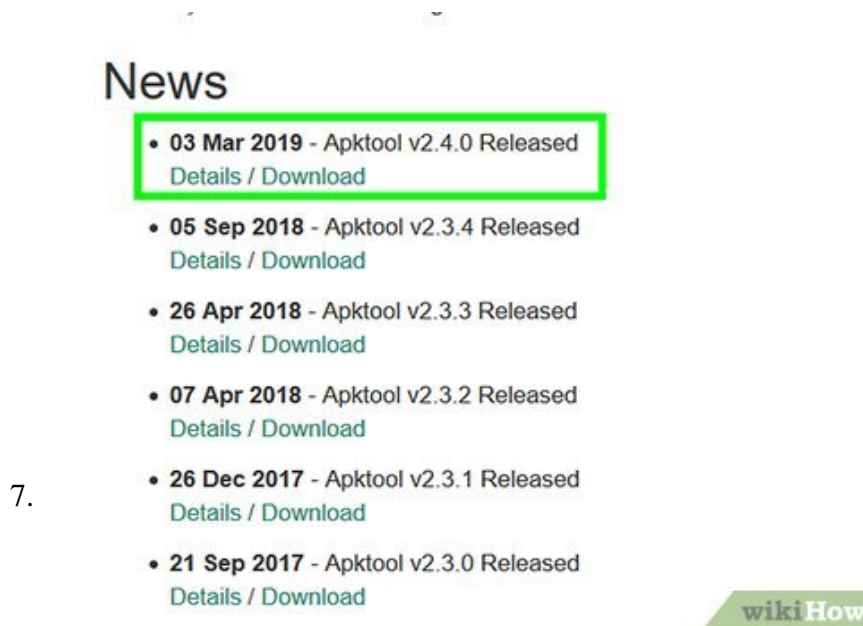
News

• **03 Mar 2019** - Apktool v2.4.0 Released
Details / Download

• **05 Sep 2018** - Apktool v2.3.4 Released
Details / Download

• **26 Apr 2018** - Apktool v2.3.3 Released
Details / Download

• **07 Apr 2018** - Apktool v2.3.2 Released
Details / Download

7.

• **26 Dec 2017** - Apktool v2.3.1 Released
Details / Download

• **21 Sep 2017** - Apktool v2.3.0 Released
Details / Download

wikiHow